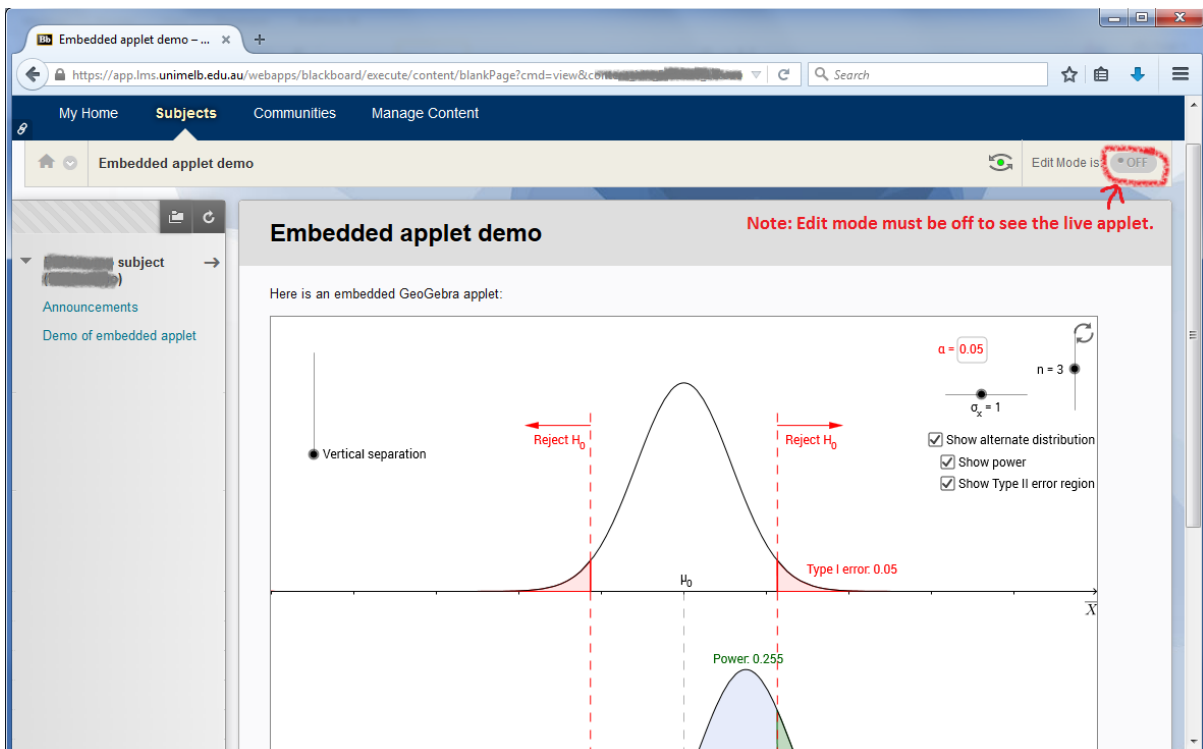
Embedded applet demo – ...

https://app.lms.unimelb.edu.au/webapps/blackboard/execute/content/blankPage?cmd=view&co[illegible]

Search

My Home Subjects Communities Manage Content

Embedded applet demo

Edit Mode is: OFF

Note: Edit mode must be off to see the live applet.

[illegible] subject ([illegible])

Announcements

Demo of embedded applet

Embedded applet demo

Here is an embedded GeoGebra applet:

$\alpha$ = 0.05

n = 3

$\sigma_{\bar{x}}$ = 1

Show alternate distribution

Show power

Show Type II error region

Reject $H_0$

Reject $H_0$

Vertical separation

Type I error: 0.05

$\mu_0$

$\overline{X}$

Power: 0.255